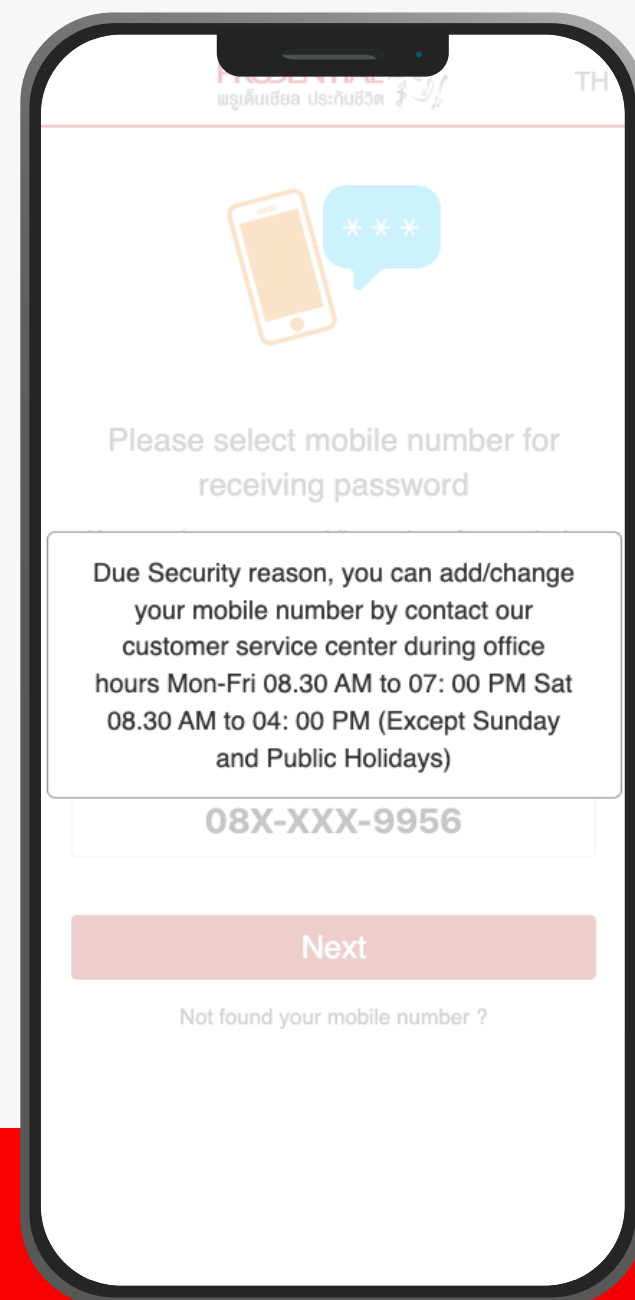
พรูเด็นเชียล ประกันชีวิต

TH

* * *

Please select mobile number for receiving password

Due Security reason, you can add/change your mobile number by contact our customer service center during office hours Mon-Fri 08.30 AM to 07: 00 PM Sat 08.30 AM to 04: 00 PM (Except Sunday and Public Holidays)

08X-XXX-9956

Next

Not found your mobile number ?